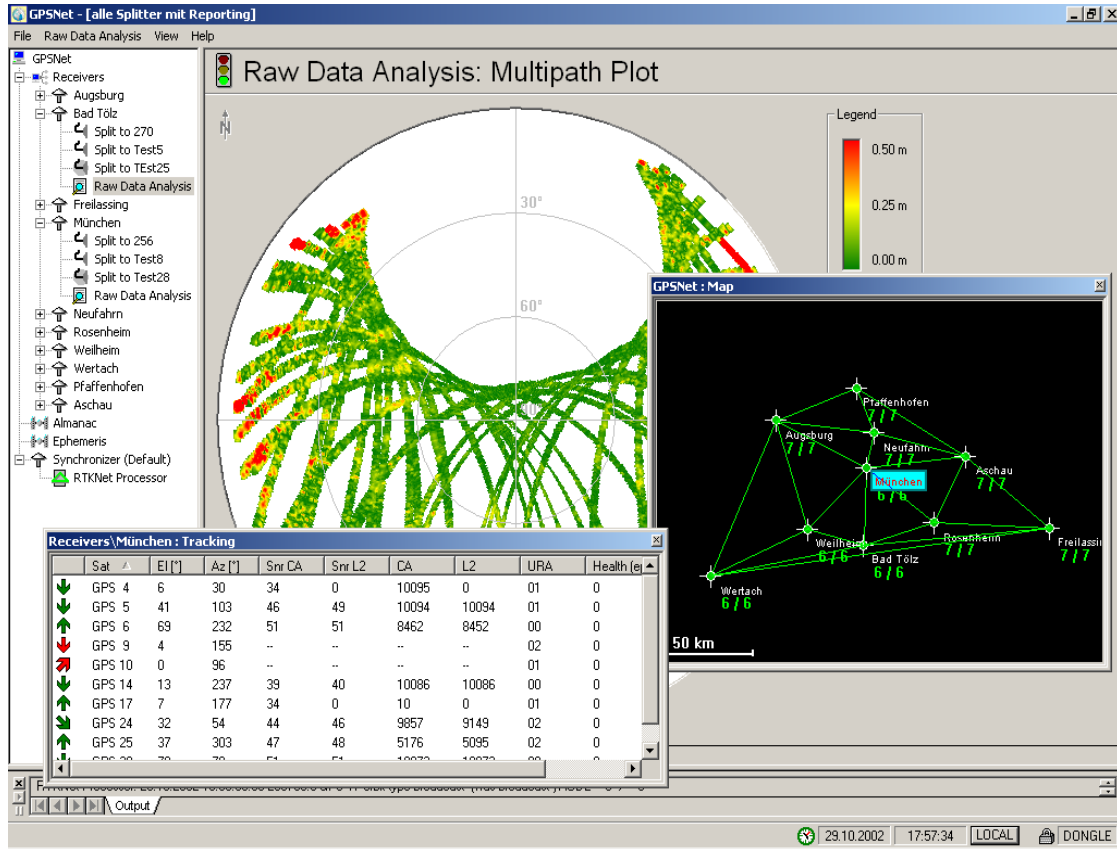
GPSNet - [alle Splitter mit Reporting]

File Raw Data Analysis View Help

GPSNet
Receivers
Augsburg
Bad Tölz
Split to 270
Split to Test5
Split to TEst25
Raw Data Analysis
Freilassing
München
Split to 256
Split to Test8
Split to Test28
Raw Data Analysis
Neufahrn
Rosenheim
Weilheim
Wertach
Pfaffenhofen
Aschau
Almanac
Ephemeris
Synchronizer (Default)
RTKNet Processor

Raw Data Analysis: Multipath Plot

N

30°
60°
90°

Legend
0.50 m
0.25 m
0.00 m

GPSNet : Map

Pfaffenhofen
7 / 7
Augsburg
7 / 7
Neufahrn
7 / 7
Aschau
7 / 7
München
6 / 6
Weilheim
6 / 6
Rosenheim
7 / 7
Freilassing
7 / 7
Bad Tölz
6 / 6
Wertach
6 / 6
50 km

Receivers\München : Tracking

| | Sat | El [°] | Az [°] | Snr CA | Snr L2 | CA | L2 | URA | Health [e |
|---|---|---|---|---|---|---|---|---|---|
| | GPS 4 | 6 | 30 | 34 | 0 | 10095 | 0 | 01 | 0 |
| | GPS 5 | 41 | 103 | 46 | 49 | 10094 | 10094 | 01 | 0 |
| | GPS 6 | 69 | 232 | 51 | 51 | 8462 | 8452 | 00 | 0 |
| | GPS 9 | 4 | 155 | -- | -- | -- | -- | 02 | 0 |
| | GPS 10 | 0 | 96 | -- | -- | -- | -- | 01 | 0 |
| | GPS 14 | 13 | 237 | 39 | 40 | 10086 | 10086 | 00 | 0 |
| | GPS 17 | 7 | 177 | 34 | 0 | 10 | 0 | 01 | 0 |
| | GPS 24 | 32 | 54 | 44 | 46 | 9857 | 9149 | 02 | 0 |
| | GPS 25 | 37 | 303 | 47 | 48 | 5176 | 5095 | 02 | 0 |

Output

29.10.2002 17:57:34 LOCAL DONGLE